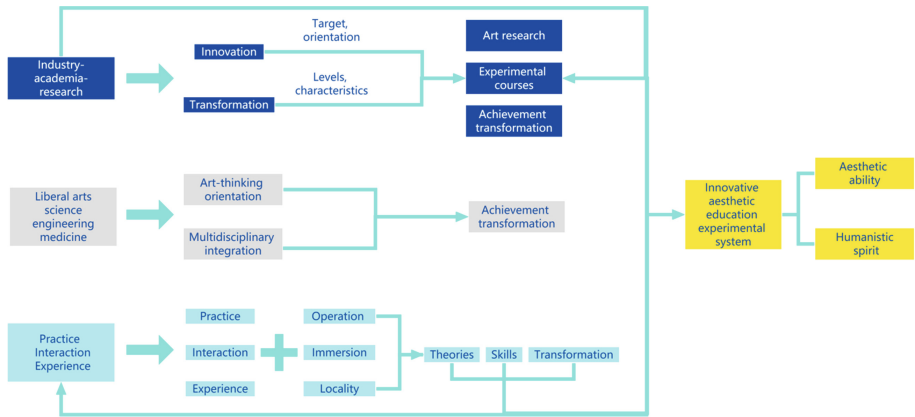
Industry-academia-research

Innovation

Target, orientation

Levels, characteristics

Transformation

Art research

Experimental courses

Achievement transformation

Liberal arts science engineering medicine

Art-thinking orientation

Multidisciplinary integration

Achievement transformation

Innovative aesthetic education experimental system

Aesthetic ability

Humanistic spirit

Practice Interaction Experience

Practice

Interaction

Experience

Operation

Immersion

Locality

Theories

Skills

Transformation